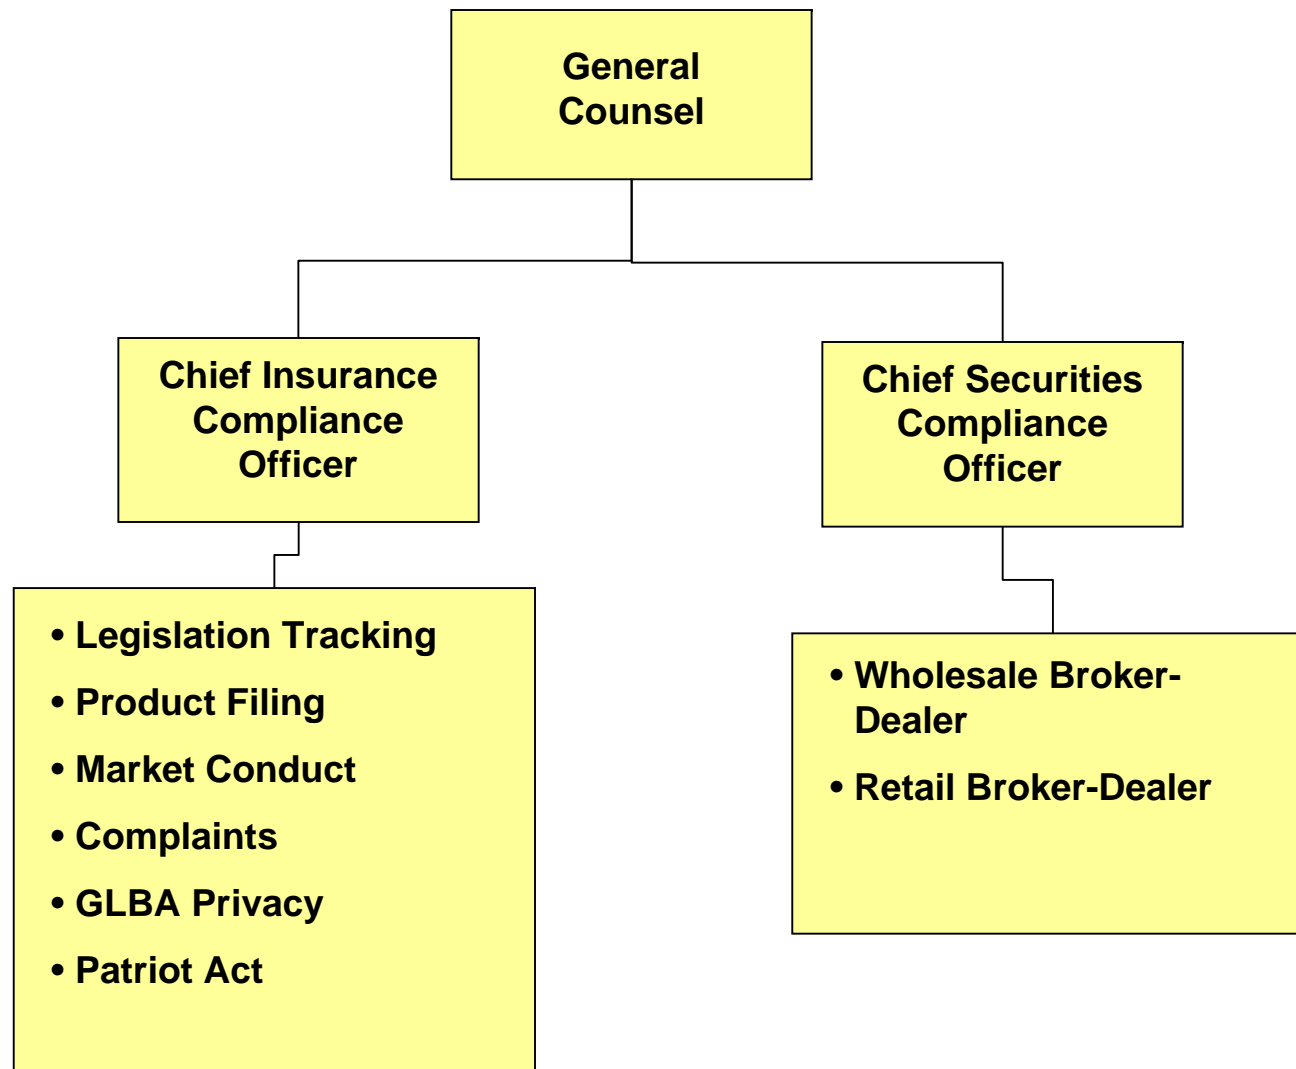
General Counsel

Chief Insurance Compliance Officer

Chief Securities Compliance Officer

• Legislation Tracking
• Product Filing
• Market Conduct
• Complaints
• GLBA Privacy
• Patriot Act

• Wholesale Broker-Dealer
• Retail Broker-Dealer